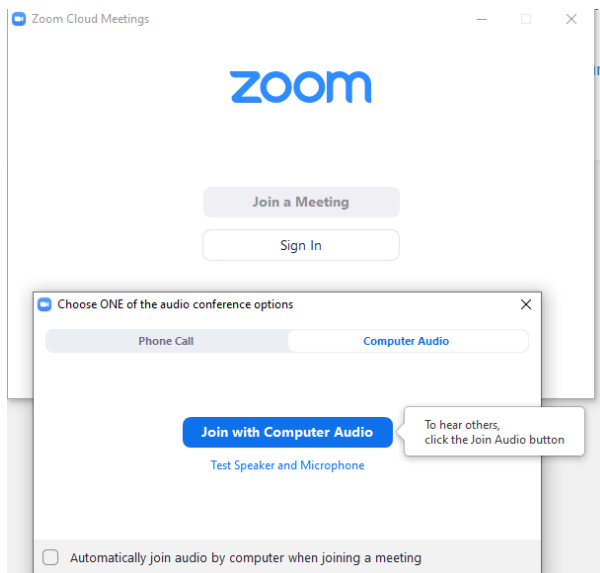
Zoom Cloud Meetings

zoom

Join a Meeting

Sign In

Choose ONE of the audio conference options

Phone Call

Computer Audio

Join with Computer Audio

To hear others, click the Join Audio button

Test Speaker and Microphone

Automatically join audio by computer when joining a meeting